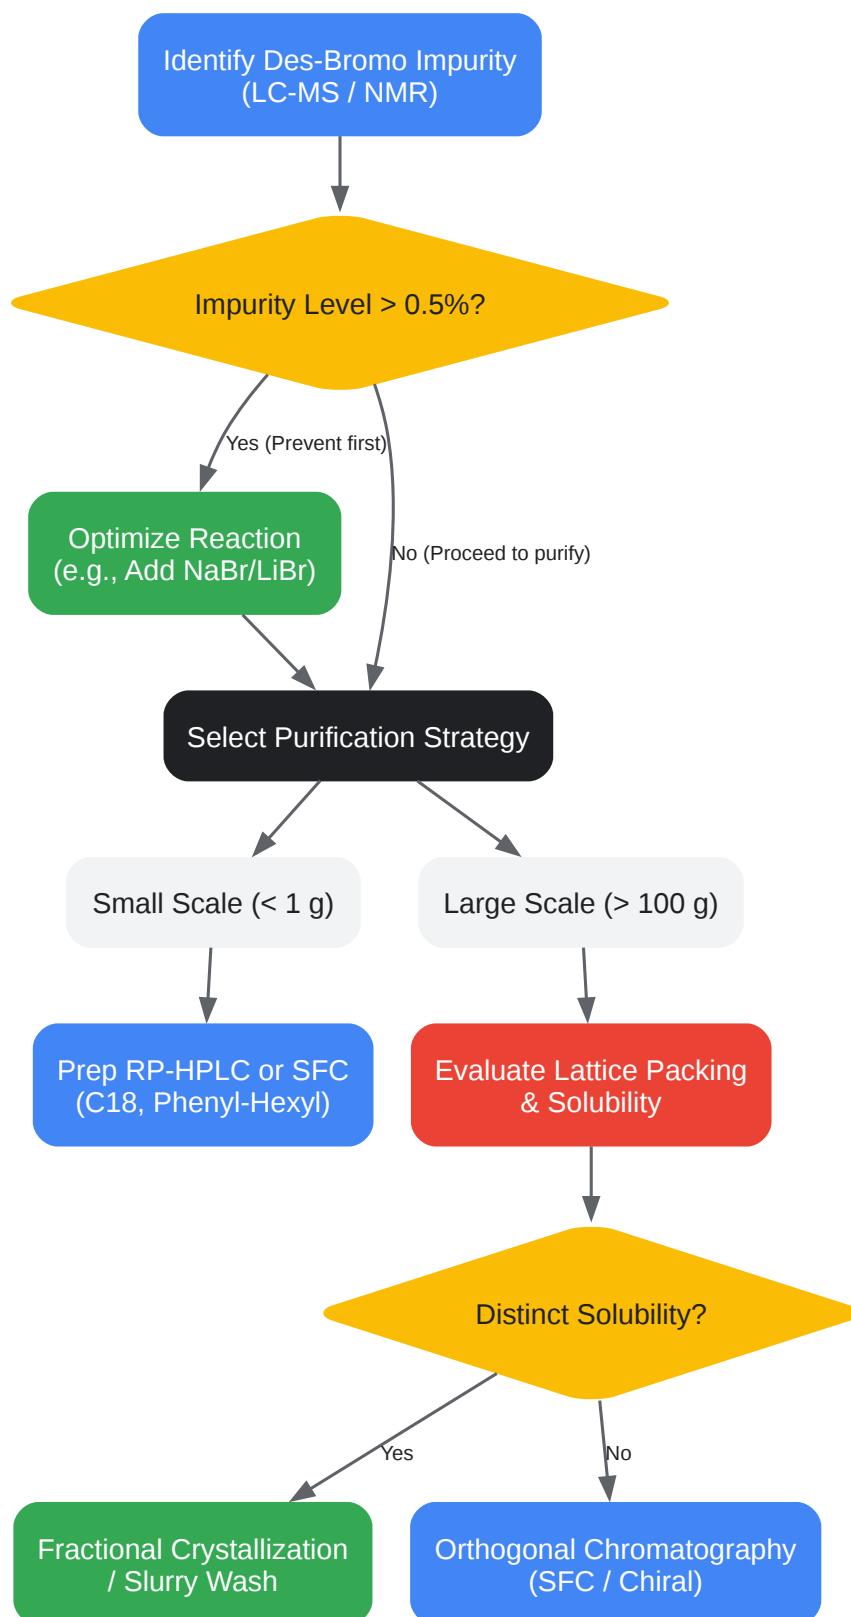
Identify Des-Bromo Impurity
(LC-MS / NMR)

Impurity Level > 0.5%?

Yes (Prevent first)

No (Proceed to purify)

Optimize Reaction
(e.g., Add NaBr/LiBr)

Select Purification Strategy

Small Scale (< 1 g)

Large Scale (> 100 g)

Prep RP-HPLC or SFC
(C18, Phenyl-Hexyl)

Evaluate Lattice Packing
& Solubility

Distinct Solubility?

Yes

No

Fractional Crystallization
/ Slurry Wash

Orthogonal Chromatography
(SFC / Chiral)